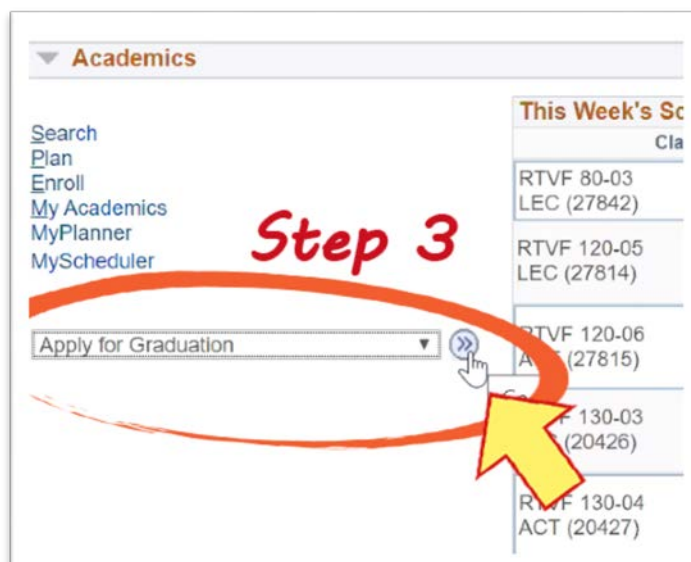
Academics

Search
Plan
Enroll
My Academics
MyPlanner
MyScheduler

Step 3

Apply for Graduation

This Week's Sc
Cla

RTVF 80-03
LEC (27842)

RTVF 120-05
LEC (27814)

RTVF 120-06
A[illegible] (27815)

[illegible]F 130-03
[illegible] (20426)

R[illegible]VF 130-04
ACT (20427)